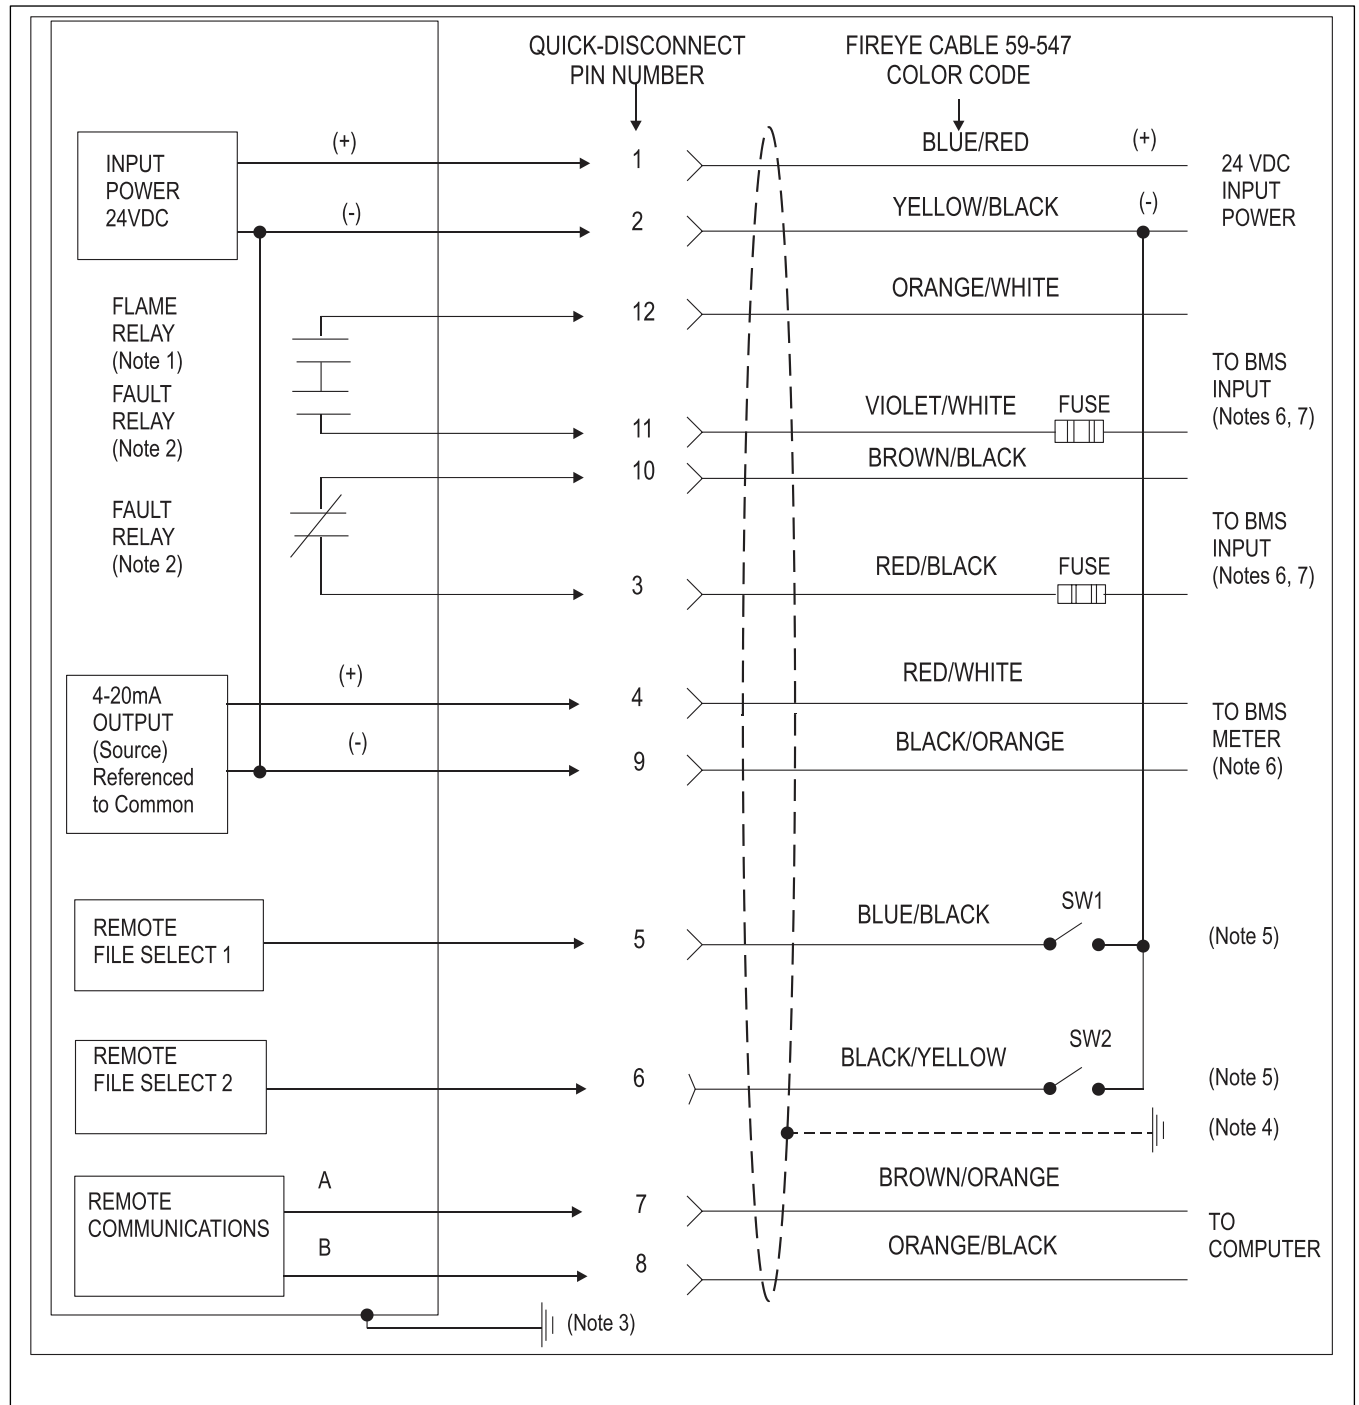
QUICK-DISCONNECT PIN NUMBER

FIREYE CABLE 59-547 COLOR CODE

INPUT POWER 24VDC

(+)

1

BLUE/RED

(+)

24 VDC INPUT POWER

(-)

2

YELLOW/BLACK

(-)

FLAME RELAY (Note 1)

12

ORANGE/WHITE

FAULT RELAY (Note 2)

11

VIOLET/WHITE

FUSE

TO BMS INPUT (Notes 6, 7)

10

BROWN/BLACK

FAULT RELAY (Note 2)

3

RED/BLACK

FUSE

TO BMS INPUT (Notes 6, 7)

4-20mA OUTPUT (Source) Referenced to Common

(+)

4

RED/WHITE

(-)

9

BLACK/ORANGE

TO BMS METER (Note 6)

REMOTE FILE SELECT 1

5

BLUE/BLACK

SW1

(Note 5)

REMOTE FILE SELECT 2

6

BLACK/YELLOW

SW2

(Note 5)

(Note 4)

REMOTE COMMUNICATIONS

A

7

BROWN/ORANGE

B

8

ORANGE/BLACK

TO COMPUTER

(Note 3)